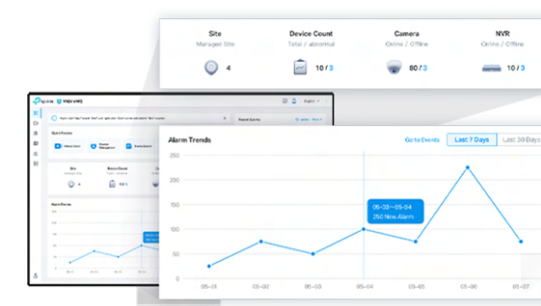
Site
Managed Site
4

Device Count
Total / abnormal
10 / 3

Camera
Online / Offline
10 / 3

NVR
Online / Offline
10 / 3

tp-link | VIGI VMS
English

Quick Access
Quick Access
Device Management

Site
Device Count
Camera
10 / 3

Alarm Trends

Alarm Trends
Go to Events
Last 7 Days
Last 30 Days

250
200
150
100
50
0

05-03~05-04
250 New Alarm

05-01
05-02
05-03
05-04
05-05
05-06
05-07